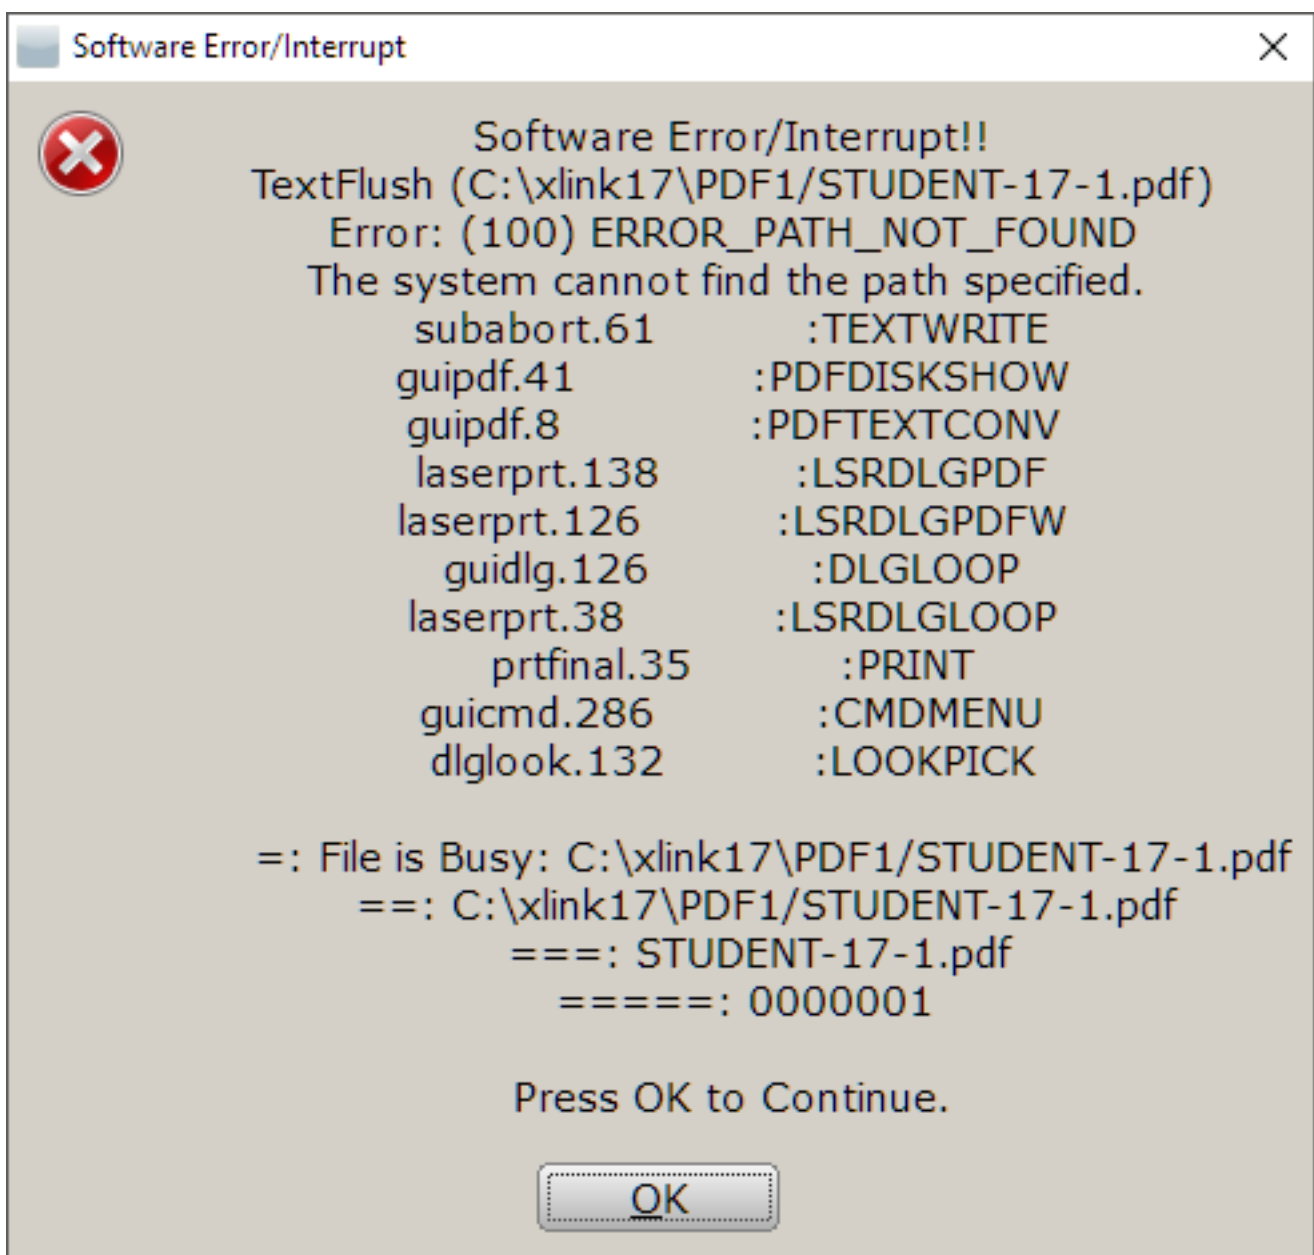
Software Error/Interrupt

Software Error/Interrupt!!
TextFlush (C:\xlink17\PDF1/STUDENT-17-1.pdf)
Error: (100) ERROR_PATH_NOT_FOUND
The system cannot find the path specified.
subabort.61 :TEXTWRITE
guipdf.41 :PDFDISKSHOW
guipdf.8 :PDFTEXTCONV
laserprt.138 :LSRDLGPDF
laserprt.126 :LSRDLGPDFW
guidlg.126 :DLGLOOP
laserprt.38 :LSRDLGLOOP
prtfinal.35 :PRINT
guicmd.286 :CMDMENU
dlglook.132 :LOOKPICK

=: File is Busy: C:\xlink17\PDF1/STUDENT-17-1.pdf
==: C:\xlink17\PDF1/STUDENT-17-1.pdf
===: STUDENT-17-1.pdf
=====: 0000001

Press OK to Continue.

OK